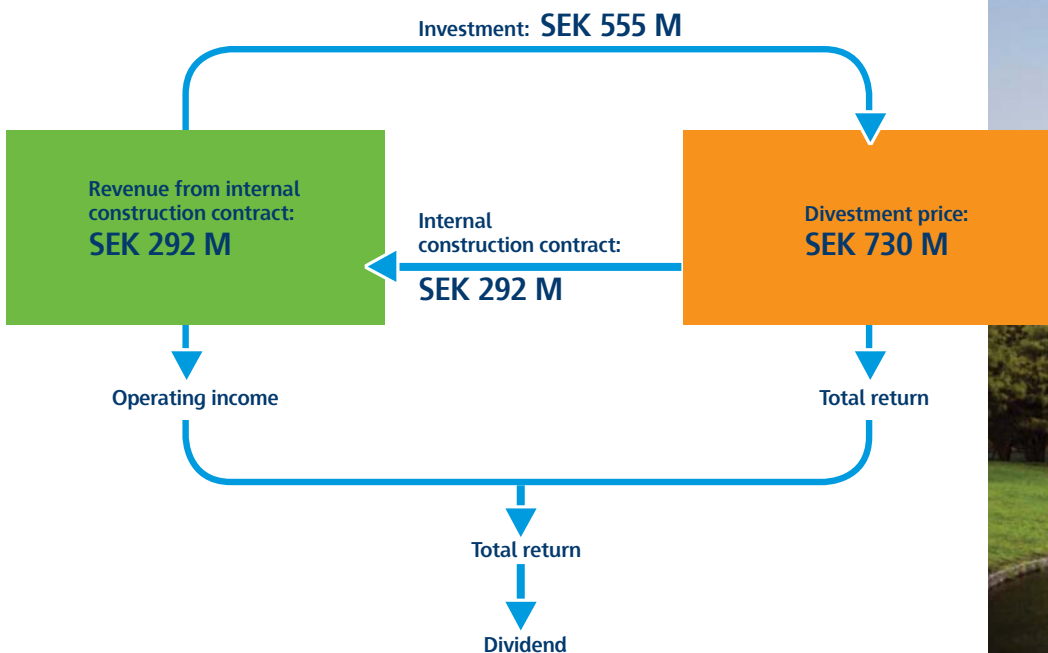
Investment: SEK 555 M

Revenue from internal construction contract:
SEK 292 M

Internal construction contract:
SEK 292 M

Divestment price:
SEK 730 M

Operating income

Total return

Total return

Dividend